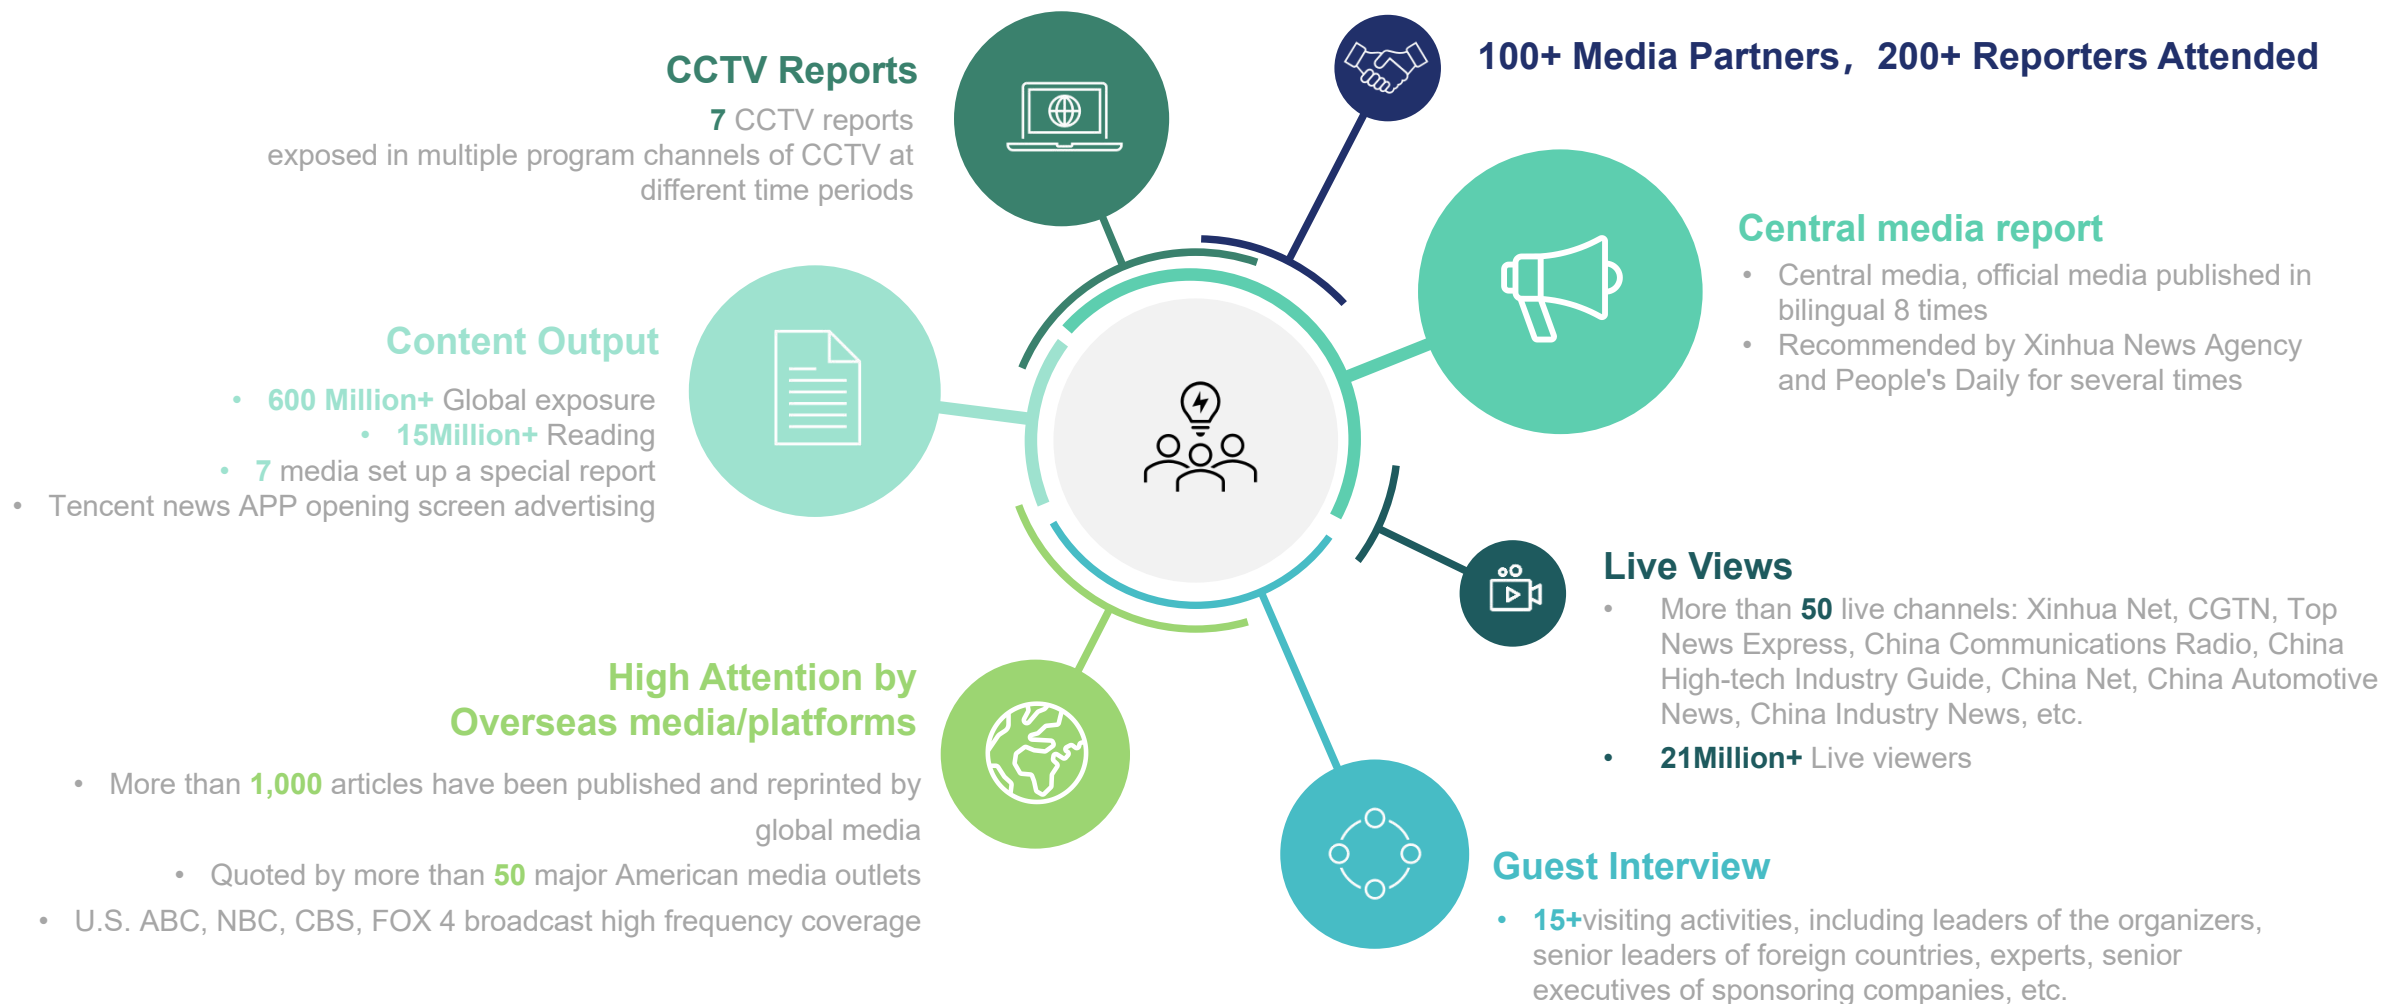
CCTV Reports

7 CCTV reports exposed in multiple program channels of CCTV at different time periods

100+ Media Partners，200+ Reporters Attended

Central media report

• Central media, official media published in bilingual 8 times
• Recommended by Xinhua News Agency and People's Daily for several times

Content Output

• 600 Million+ Global exposure
• 15Million+ Reading
• 7 media set up a special report
• Tencent news APP opening screen advertising

Live Views

• More than 50 live channels: Xinhua Net, CGTN, Top News Express, China Communications Radio, China High-tech Industry Guide, China Net, China Automotive News, China Industry News, etc.
• 21Million+ Live viewers

High Attention by Overseas media/platforms

• More than 1,000 articles have been published and reprinted by global media
• Quoted by more than 50 major American media outlets
• U.S. ABC, NBC, CBS, FOX 4 broadcast high frequency coverage

Guest Interview

• 15+visiting activities, including leaders of the organizers, senior leaders of foreign countries, experts, senior executives of sponsoring companies, etc.